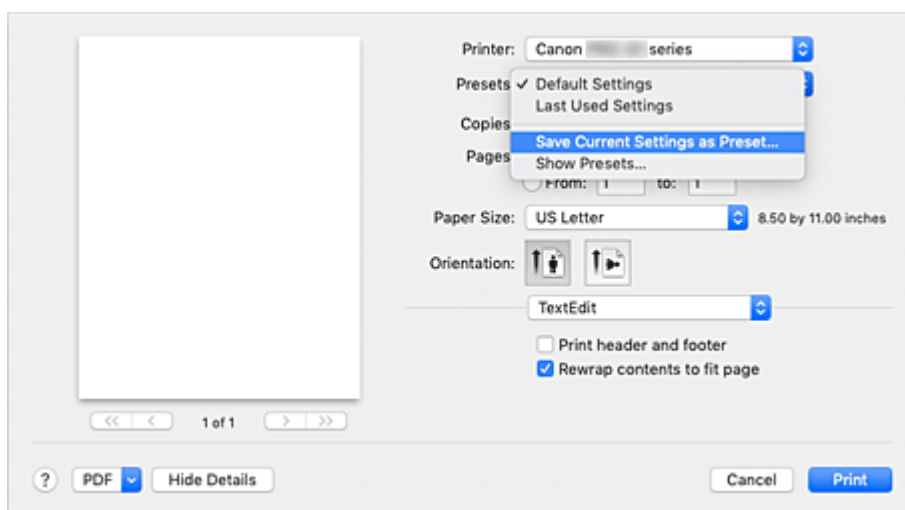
Printer: Canon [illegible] series

Presets ✓ Default Settings
Last Used Settings

Copies

Save Current Settings as Preset...

Pages

Show Presets...

From: 1 to: 1

Paper Size: US Letter 8.50 by 11.00 inches

Orientation:

TextEdit

Print header and footer

Rewrap contents to fit page

<< < 1 of 1 > >>

? PDF Hide Details Cancel Print